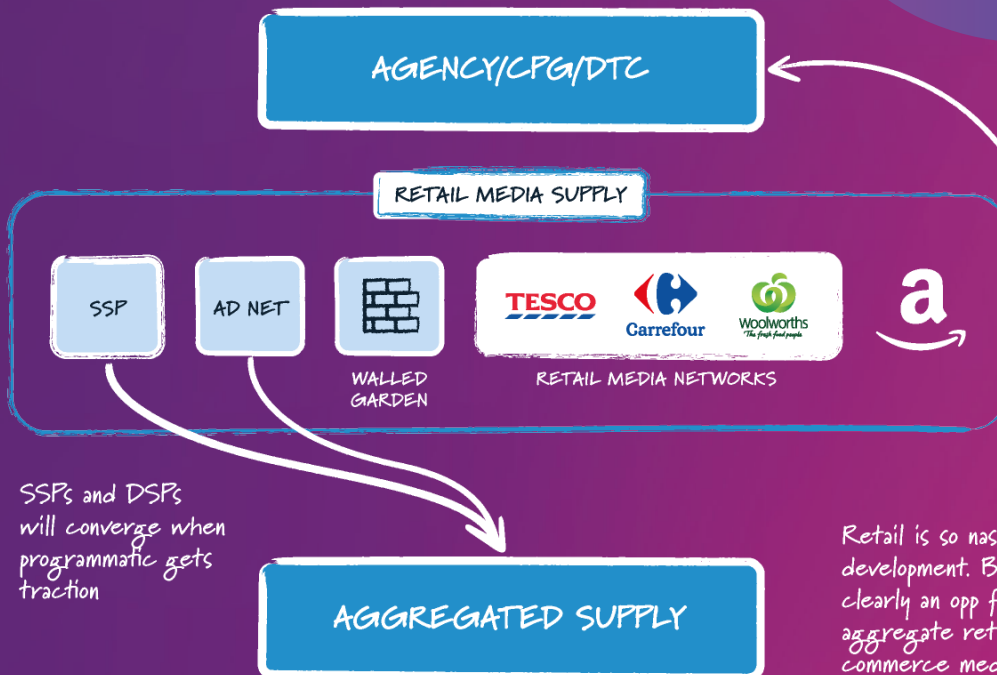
AGENCY/CPG/DTC

RETAIL MEDIA SUPPLY

SSP

AD NET

WALLED GARDEN

TESCO

Carrefour

Woolworths
The fresh food people

RETAIL MEDIA NETWORKS

a

SSPs and DSPs will converge when programmatic gets traction

AGGREGATED SUPPLY

Retail is so nas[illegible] development. B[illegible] clearly an opp f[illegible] aggregate ret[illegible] commerce me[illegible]